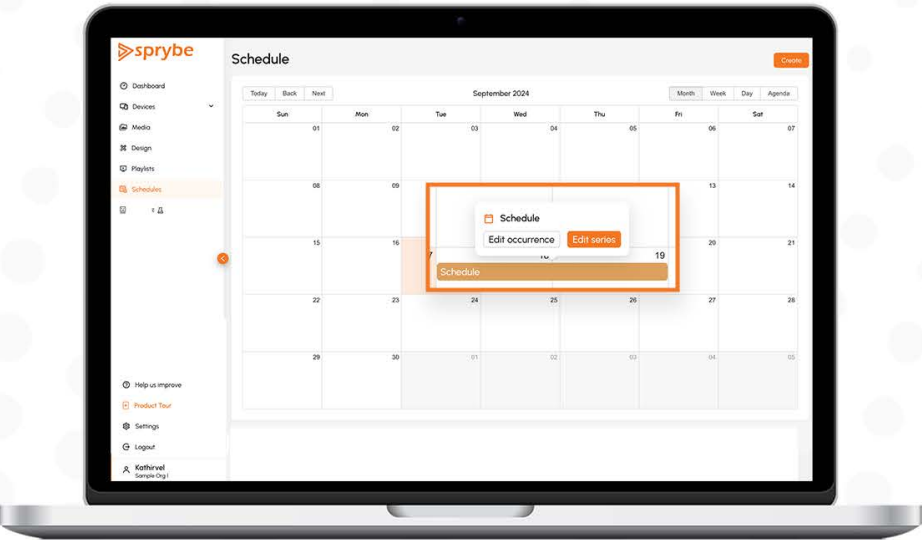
sprybe

Dashboard
Devices
Media
Design
Playlists
Schedules

Help us improve
Product Tour
Settings
Logout
Kathirvel
Sample Org I

Schedule

Create

Today Back Next

September 2024

Month Week Day Agenda

| Sun | Mon | Tue | Wed | Thu | Fri | Sat |
|---|---|---|---|---|---|---|
| 01 | 02 | 03 | 04 | 05 | 06 | 07 |
| 08 | 09 | | | | 13 | 14 |
| 15 | 16 | | | | 20 | 21 |
| 22 | 23 | 24 | 25 | 26 | 27 | 28 |
| 29 | 30 | 01 | 02 | 03 | 04 | 05 |

Schedule
Edit occurrence
Edit series
18
19
Schedule